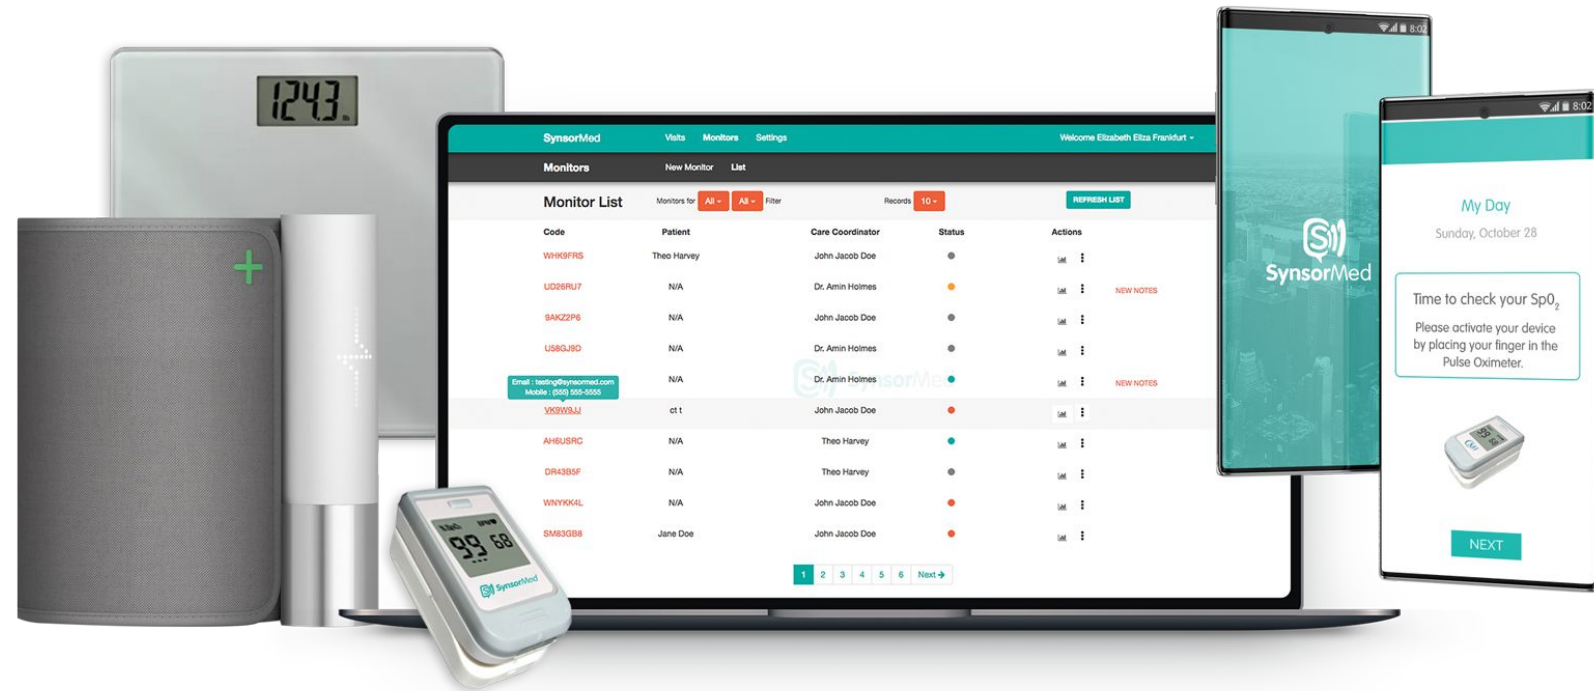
124.3

SynsorMed Visits Monitors Settings Welcome Elizabeth Eliza Frankfurt

Monitors New Monitor List

Monitor List Monitors for All All Filter Records 10 REFRESH LIST

| Code | Patient | Care Coordinator | Status | Actions |
|---|---|---|---|---|
| WHK9FRS | Theo Harvey | John Jacob Doe | | |
| UD26RU7 | N/A | Dr. Amin Holmes | | NEW NOTES |
| 9AKZ2P6 | N/A | John Jacob Doe | | |
| US8GJ9D | N/A | Dr. Amin Holmes | | |
| | N/A | Dr. Amin Holmes | | NEW NOTES |
| VK9W9JJ | ct t | John Jacob Doe | | |
| AH6USRC | N/A | Theo Harvey | | |
| DR43B5F | N/A | Theo Harvey | | |
| WNYKK4L | N/A | John Jacob Doe | | |
| SM83GB8 | Jane Doe | John Jacob Doe | | |

Email : testing@synsormed.com
Mobile : (555) 555-5555

1 2 3 4 5 6 Next →

99 68

SynsorMed

8:02

SynsorMed

8:02

My Day
Sunday, October 28

Time to check your Sp$0_2$
Please activate your device by placing your finger in the Pulse Oximeter.

NEXT